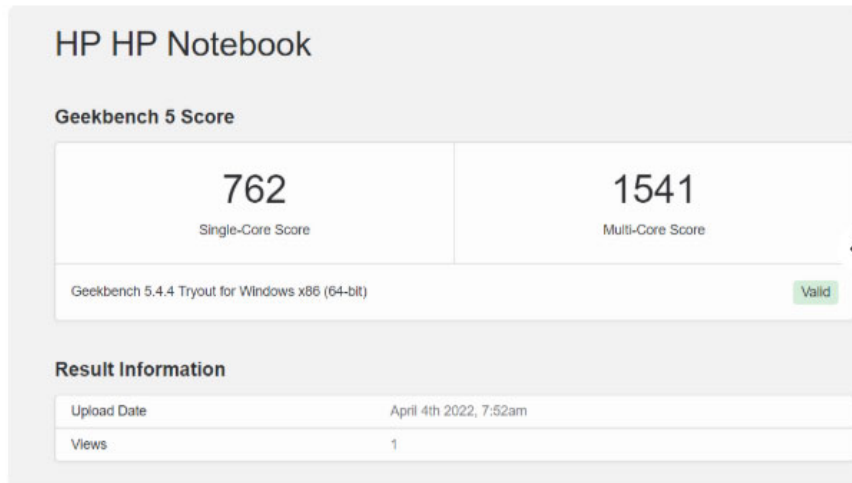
HP HP Notebook

Geekbench 5 Score

| 762 | 1541 |
|---|---|
| Single-Core Score | Multi-Core Score |

Geekbench 5.4.4 Tryout for Windows x86 (64-bit)

Valid

Result Information

| Upload Date | April 4th 2022, 7:52am |
|---|---|
| Views | 1 |